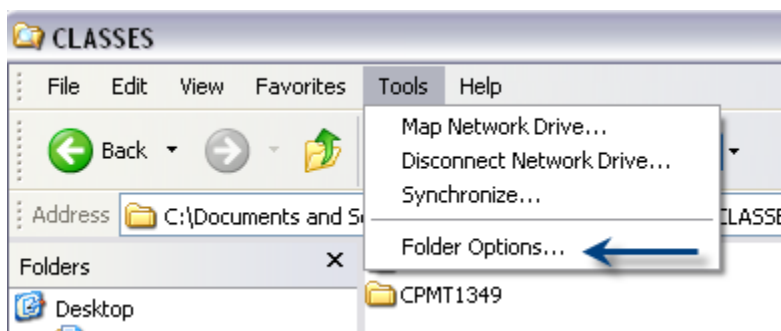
CLASSES

File Edit View Favorites Tools Help

Back

Address C:\Documents and Se

CLASSE

Folders ×

Desktop

Map Network Drive...
Disconnect Network Drive...
Synchronize...
Folder Options...

CPMT1349